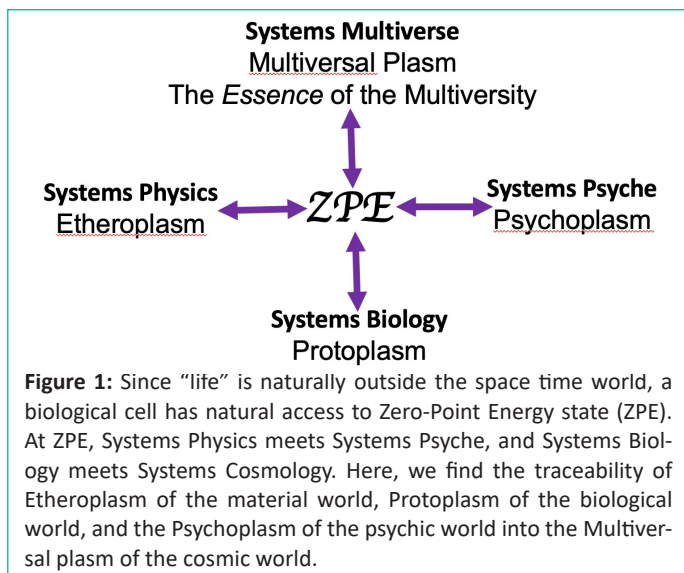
Systems Multiverse
Multiversal Plasm
The *Essence* of the Multiversity

Systems Physics
Etheroplasm

ZPE

Systems Psyche
Psychoplasm

Systems Biology
Protoplasm

**Figure 1:** Since “life” is naturally outside the space time world, a biological cell has natural access to Zero-Point Energy state (ZPE). At ZPE, Systems Physics meets Systems Psyche, and Systems Biology meets Systems Cosmology. Here, we find the traceability of Etheroplasm of the material world, Protoplasm of the biological world, and the Psychoplasm of the psychic world into the Multiversal plasm of the cosmic world.